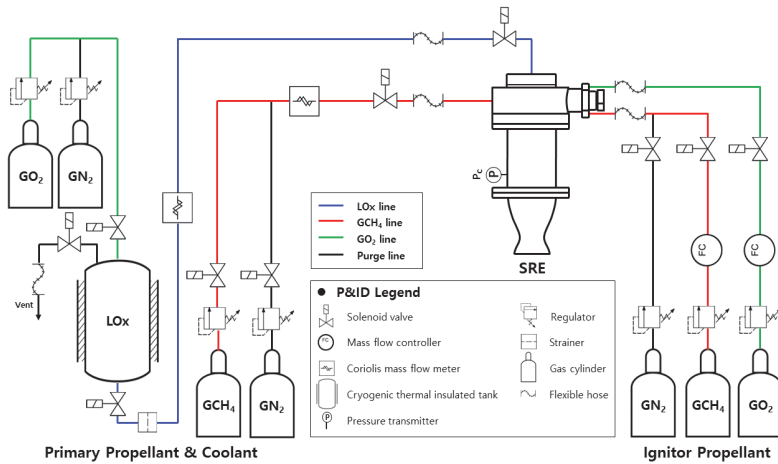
$GO_2$

$GN_2$

Vent

LOx

$P_c$

P

SRE

LOx line

$GCH_4$ line

$GO_2$ line

Purge line

● P&ID Legend

Solenoid valve

Regulator

FC Mass flow controller

Strainer

Coriolis mass flow meter

Gas cylinder

Cryogenic thermal insulated tank

Flexible hose

P Pressure transmitter

$GCH_4$

$GN_2$

FC

FC

$GN_2$

$GCH_4$

$GO_2$

Primary Propellant & Coolant

Ignitor Propellant